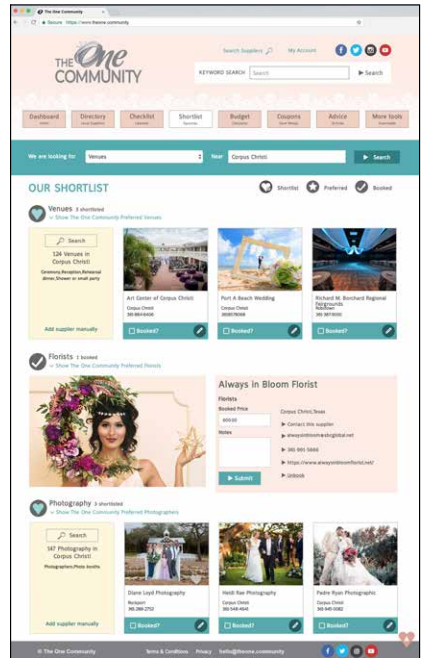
The One Community

Secure https://www.theone.community

THE One COMMUNITY

Search Suppliers | My Account

KEYWORD SEARCH Search

Search

Dashboard | Directory | Checklist | Shortlist | Budget | Coupons | Advice | More tools

We are looking for: Venues Near Corpus Christi Search

OUR SHORTLIST

Shortlist Preferred Booked

Venues 3 shortlisted
Show The One Community Preferred Venues

Search

124 Venues in Corpus Christi

Ceremony,Reception,Rehearsal dinner,Shower or small party

Add supplier manually

Art Center of Corpus Christi
Corpus Christi
361 884 6406
Booked?

Port A Beach Wedding
Corpus Christi
3618578099
Booked?

Richard M. Borchard Regional Fairgrounds
Robstown
361 387 9000
Booked?

Florists 1 booked
Show The One Community Preferred Florists

Always in Bloom Florist

Florists
Booked Price
600.00
Notes

Submit

Corpus Christi,Texas
Contact this supplier
alwaysinbloom@sbcglobal.net
361 993 5868
https://www.alwaysinbloomflorist.net/
Unbook

Photography 3 shortlisted
Show The One Community Preferred Photographers

Search

147 Photography in Corpus Christi

Photographers,Photo booths

Add supplier manually

Diane Loyd Photography
Rockport
361 269 2753
Booked?

Heidi Rae Photography
Corpus Christi
361 548 4545
Booked?

Padre Ryan Photographic
Corpus Christi
361 946 5082
Booked?

© The One Community

Terms & Conditions Privacy hello@theone.community